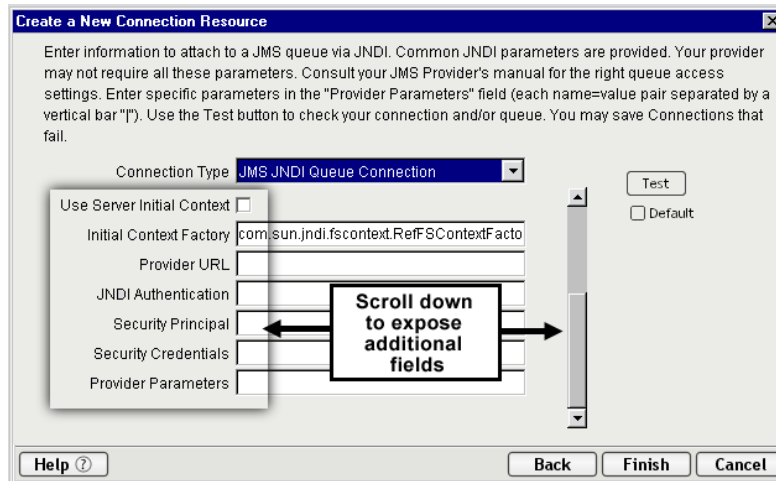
Create a New Connection Resource

Enter information to attach to a JMS queue via JNDI. Common JNDI parameters are provided. Your provider may not require all these parameters. Consult your JMS Provider's manual for the right queue access settings. Enter specific parameters in the "Provider Parameters" field (each name=value pair separated by a vertical bar "|"). Use the Test button to check your connection and/or queue. You may save Connections that fail.

Connection Type JMS JNDI Queue Connection

Test

Default

Use Server Initial Context

Initial Context Factory com.sun.jndi.fscontext.RefFSContextFacto

Provider URL

JNDI Authentication

Security Principal

Security Credentials

Provider Parameters

Scroll down to expose additional fields

Help ⑦

Back

Finish

Cancel